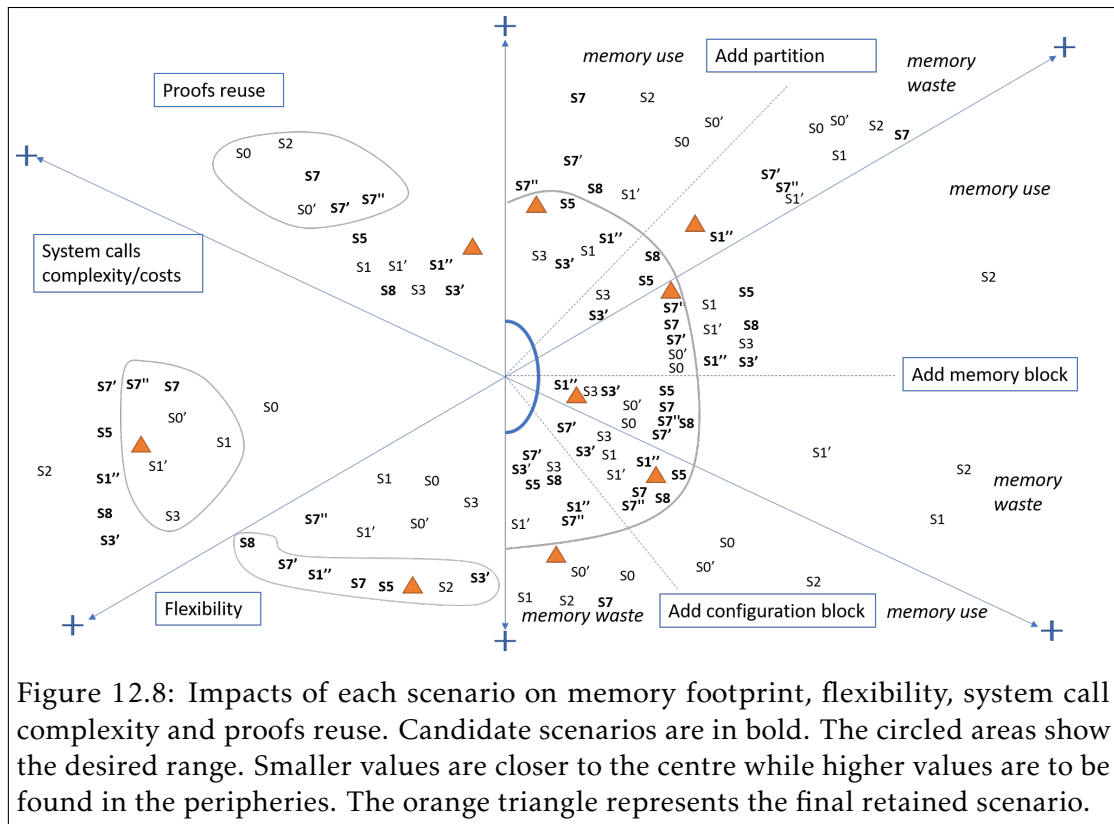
+
memory use
Add partition
memory waste
+

Proofs reuse

S7 S2
S0' S0
S0 S0' S2 S7
S1

S0 S2
S7
S0' S7' S7''

+

S7'
S7' S7'' S1'
S7'' S8 S1'
S5
memory use

System calls complexity/costs

S5
S1'' S3 S3' S1 S1''
S1 S1' S1''
S8 S3 S3'
S8
S5
S2
S3
S3'
S7'' S1 S5
S7 S1' S8
S7' S3
S0' S1'' S3'
S0

S7' S7'' S7
S0
S0'
Add memory block
S1'' S3 S3' S5
S5
S1
S0' S7
S0 S7'' S8
S7' S7'
S3
S3' S1
S1'
S2
S1'
S7'
S3' S3
S5 S8
S1'' S1' S5
S7
S7'' S8
S1'' S7''
S1 S0
S3
S1'' S7''
S1'
S0'
S2 memory waste
S8 S3
S1
S3'

S8
S7' S1''
S7 S5 S2 S3'
S0
S0' S0
S0'
S2

+
Flexibility
S1 S2 S7
memory waste
Add configuration block
memory use
+

+

Figure 12.8: Impacts of each scenario on memory footprint, flexibility, system call complexity and proofs reuse. Candidate scenarios are in bold. The circled areas show the desired range. Smaller values are closer to the centre while higher values are to be found in the peripheries. The orange triangle represents the final retained scenario.